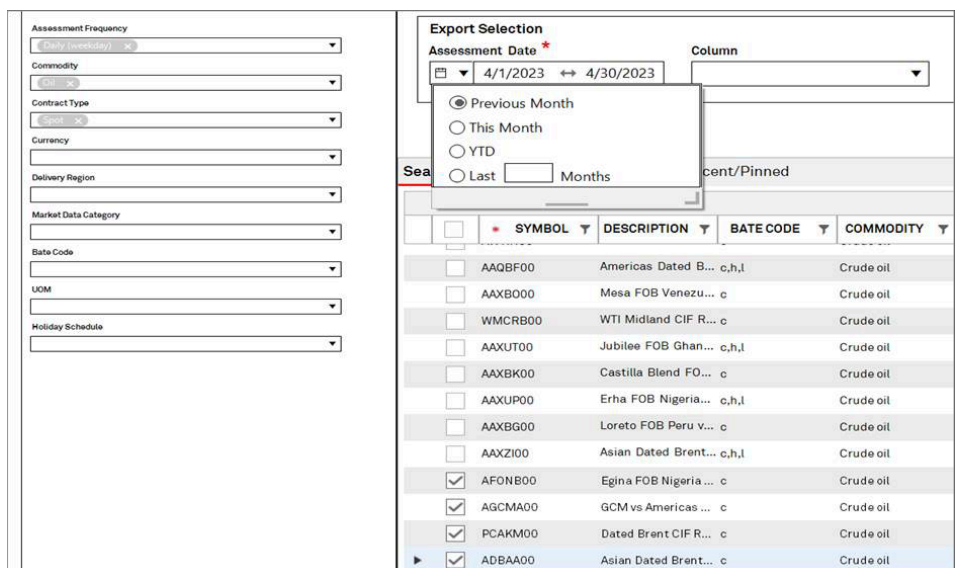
Assessment Frequency
Daily (weekday) ×
Commodity
Oil ×
Contract Type
Spot ×
Currency
Delivery Region
Market Data Category
Bate Code
UOM
Holiday Schedule

Export Selection
Assessment Date *
4/1/2023 ↔ 4/30/2023
Column

Previous Month
This Month
YTD
Last Months

Sea
cent/Pinned

| | * SYMBOL | DESCRIPTION | BATE CODE | COMMODITY |
|---|---|---|---|---|
| | AAQBF00 | Americas Dated B... | c,h,l | Crude oil |
| | AAXB000 | Mesa FOB Venezu... | c | Crude oil |
| | WMCRB00 | WTI Midland CIF R... | c | Crude oil |
| | AAXUT00 | Jubilee FOB Ghan... | c,h,l | Crude oil |
| | AAXBK00 | Castilla Blend FO... | c | Crude oil |
| | AAXUP00 | Erha FOB Nigeria... | c,h,l | Crude oil |
| | AAXBG00 | Loreto FOB Peru v... | c | Crude oil |
| | AAXZI00 | Asian Dated Brent... | c,h,l | Crude oil |
| ✓ | AFONB00 | Egina FOB Nigeria ... | c | Crude oil |
| ✓ | AGCMA00 | GCM vs Americas ... | c | Crude oil |
| ✓ | PCAKM00 | Dated Brent CIF R... | c | Crude oil |
| ✓ | ADBAA00 | Asian Dated Brent... | c | Crude oil |